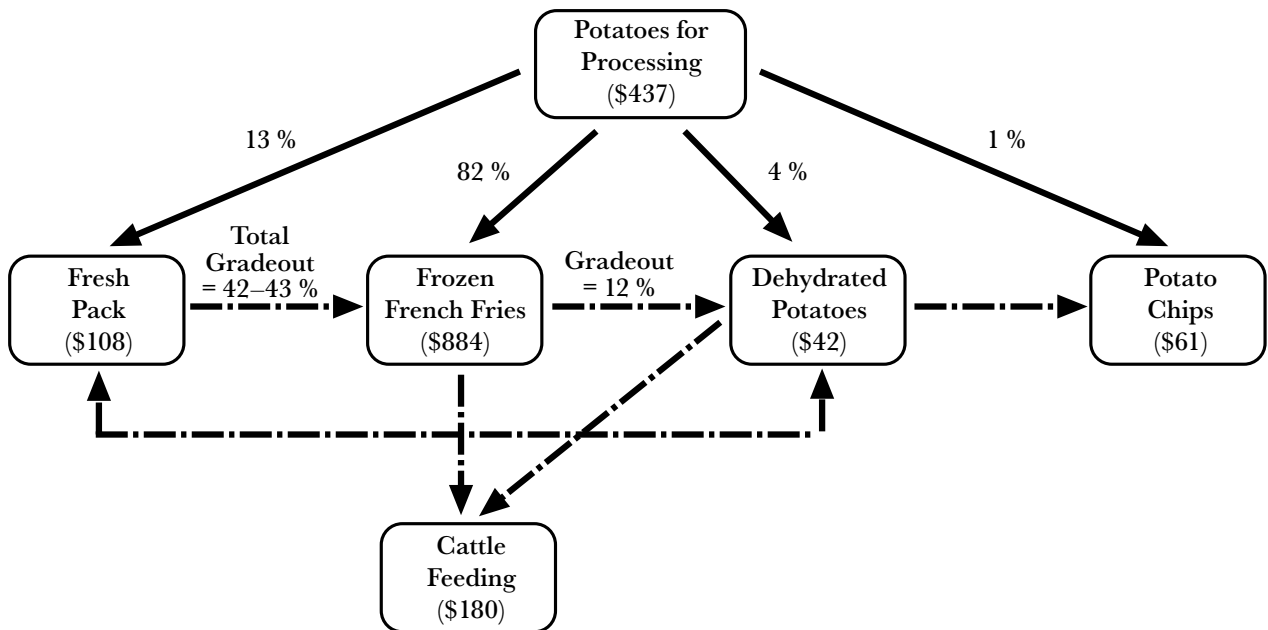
Potatoes for Processing ($437)

13 %

82 %

4 %

1 %

Fresh Pack ($108)

Total Gradeout = 42–43 %

Frozen French Fries ($884)

Gradeout = 12 %

Dehydrated Potatoes ($42)

Potato Chips ($61)

Cattle Feeding ($180)